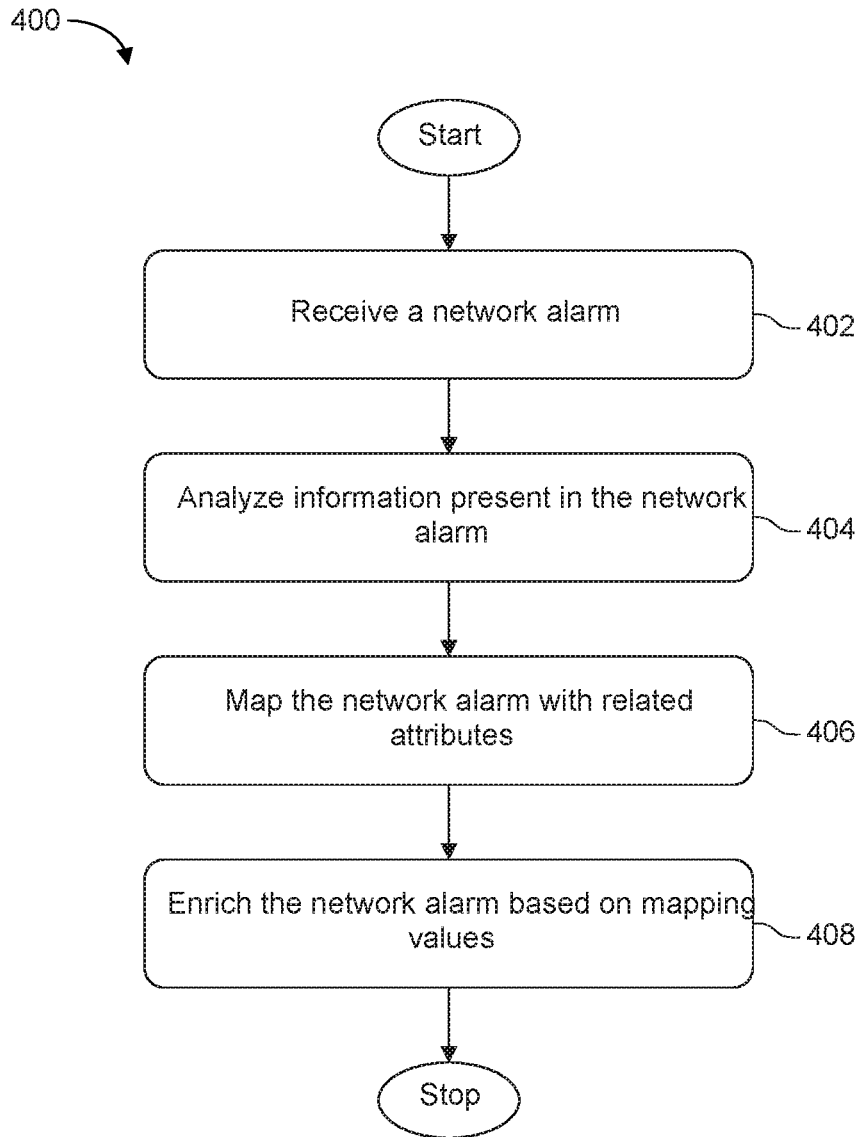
400

Start

Receive a network alarm

402

Analyze information present in the network alarm

404

Map the network alarm with related attributes

406

Enrich the network alarm based on mapping values

408

Stop